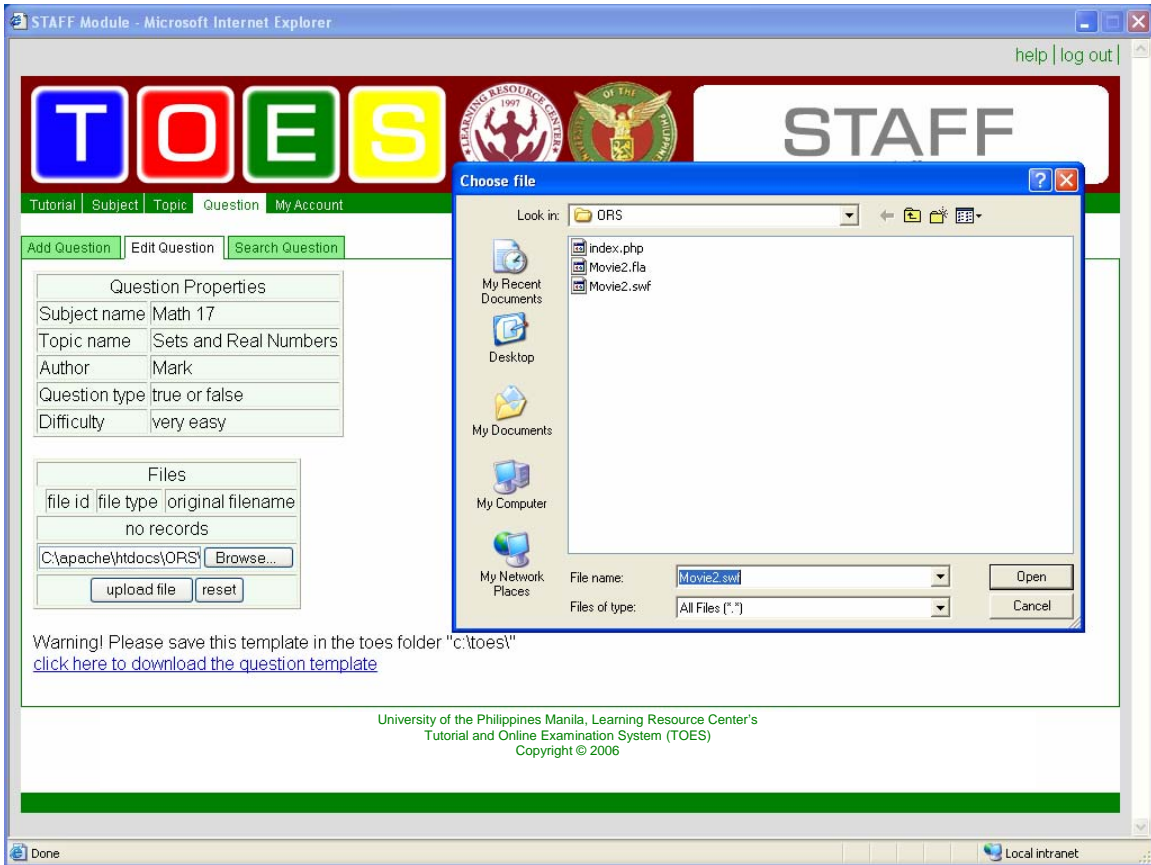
STAFF Module - Microsoft Internet Explorer

help | log out |

T O E S

LEARNING RESOURCE CENTER 1997

OF THE PHILIPPINE

STAFF

Tutorial | Subject | Topic | Question | My Account

Add Question | Edit Question | Search Question

| Question Properties | |
|---|---|
| Subject name | Math 17 |
| Topic name | Sets and Real Numbers |
| Author | Mark |
| Question type | true or false |
| Difficulty | very easy |

| Files | | |
|---|---|---|
| file id | file type | original filename |
| no records | | |

C:\apache\htdocs\ORS\ Browse...

upload file reset

Warning! Please save this template in the toes folder "c:\toes\"
click here to download the question template

Choose file

Look in: ORS

My Recent Documents

Desktop

My Documents

My Computer

My Network Places

index.php
Movie2.fla
Movie2.swf

File name: Movie2.swf
Files of type: All Files (*.*)

Open
Cancel

University of the Philippines Manila, Learning Resource Center's
Tutorial and Online Examination System (TOES)
Copyright © 2006

Done

Local intranet